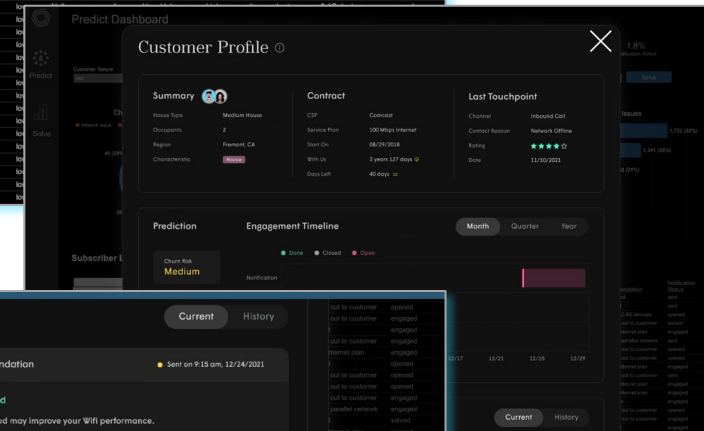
Predict Dashboard

Predict

Solve

Customer Score

Subscriber L

Customer Profile ⓘ

Summary

House Type Medium House
Occupants 2
Region Fremont, CA
Characteristic Novice

Contract

CSP Comcast
Service Plan 100 Mbps Internet
Start On 08/29/2018
With Us 3 years 127 days
Days Left 40 days

Last Touchpoint

Channel Inbound Call
Contact Reason Network Offline
Rating ★★★★☆
Date 11/10/2021

Prediction

Churn Risk
Medium

Engagement Timeline

Month Quarter Year

Done Closed Open

Notification

12/17 12/21 12/25 12/29

1.8%

Solve

Issues

7,732 (89%)

1,341 (8%)

Current History

Sent on 9:15 am, 12/24/2021

ndation

ed may improve your Wifi performance.

out to customer opened
out to customer engaged
out to customer engaged
out to customer engaged
ternet plan engaged
out to customer opened
out to customer engaged
out to customer engaged
out to customer engaged
parallel network engaged
ternet plan solved
out to customer engaged

Notification Status
sent
sent
solved
engaged
sent
engaged
engaged
engaged
engaged
engaged
engaged

Current History